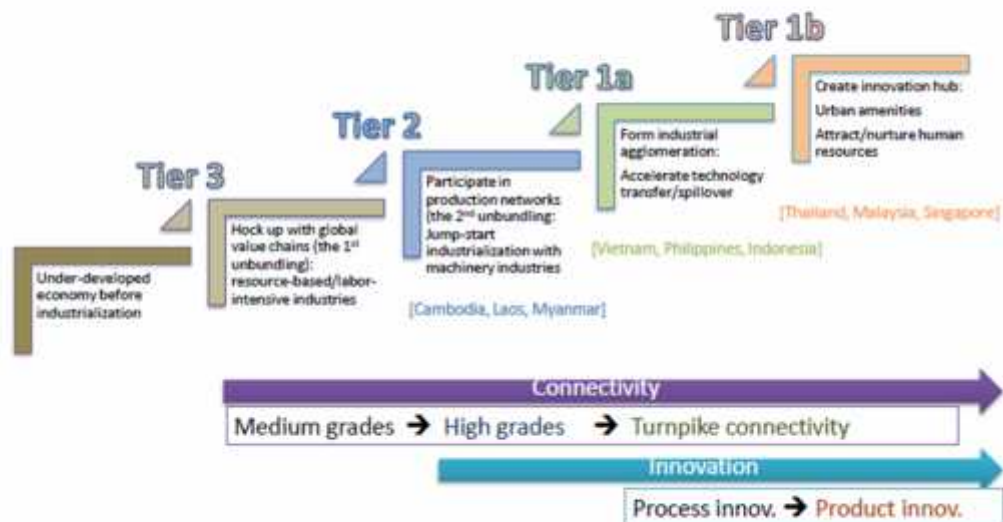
Tier 1b

Tier 1a

Tier 2

Tier 3

Under-developed economy before industrialization

Hock up with global value chains (the 1$^{st}$ unbundling): resource-based/labor-intensive industries

Participate in production networks (the 2$^{nd}$ unbundling: Jump-start industrialization with machinery industries

[Cambodia, Laos, Myanmar]

Form industrial agglomeration: Accelerate technology transfer/spillover

[Vietnam, Philippines, Indonesia]

Create innovation hub: Urban amenities Attract/nurture human resources

[Thailand, Malaysia, Singapore]

Connectivity

Medium grades → High grades → Turnpike connectivity

Innovation

Process innov. → Product innov.